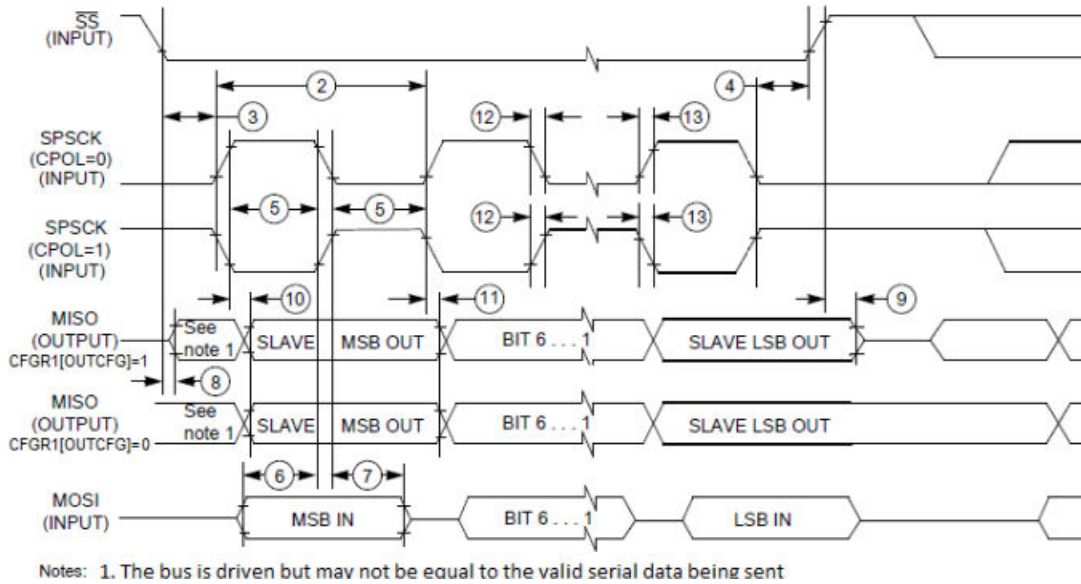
$\overline{SS}$
(INPUT)

2

3

12

13

4

SPSCK
(CPOL=0)
(INPUT)

5

5

SPSCK
(CPOL=1)
(INPUT)

12

13

10

11

9

MISO
(OUTPUT)
CFGR1[OUTCFG]=1

See note 1

SLAVE

MSB OUT

BIT 6 . . . 1

SLAVE LSB OUT

8

MISO
(OUTPUT)
CFGR1[OUTCFG]=0

See note 1

SLAVE

MSB OUT

BIT 6 . . . 1

SLAVE LSB OUT

6

7

MOSI
(INPUT)

MSB IN

BIT 6 . . . 1

LSB IN

Notes: 1. The bus is driven but may not be equal to the valid serial data being sent